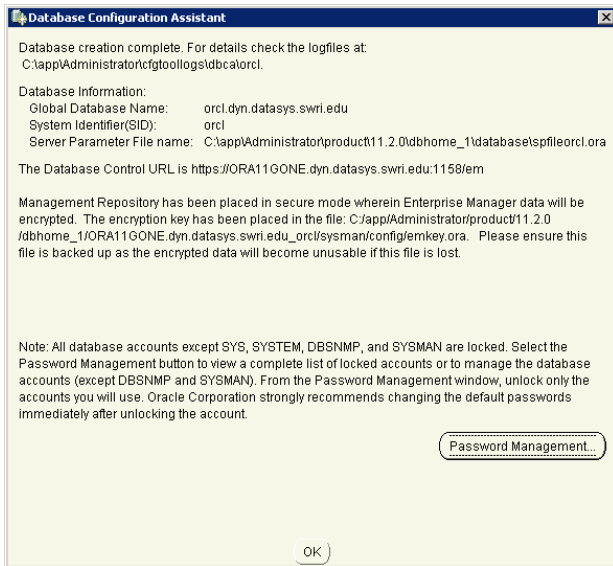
Database Configuration Assistant

Database creation complete. For details check the logfiles at:
C:\app\Administrator\cfgtoollogs\dbca\orcl.

Database Information:
Global Database Name: orcl.dyn.datasys.swri.edu
System Identifier(SID): orcl
Server Parameter File name: C:\app\Administrator\product\11.2.0\dbhome_1\database\spfileorcl.ora

The Database Control URL is https://ORA11GONE.dyn.datasys.swri.edu:1158/em

Management Repository has been placed in secure mode wherein Enterprise Manager data will be encrypted. The encryption key has been placed in the file: C:/app/Administrator/product/11.2.0/dbhome_1/ORA11GONE.dyn.datasys.swri.edu_orcl/sysman/config/emkey.ora. Please ensure this file is backed up as the encrypted data will become unusable if this file is lost.

Note: All database accounts except SYS, SYSTEM, DBSNMP, and SYSMAN are locked. Select the Password Management button to view a complete list of locked accounts or to manage the database accounts (except DBSNMP and SYSMAN). From the Password Management window, unlock only the accounts you will use. Oracle Corporation strongly recommends changing the default passwords immediately after unlocking the account.

Password Management...

OK